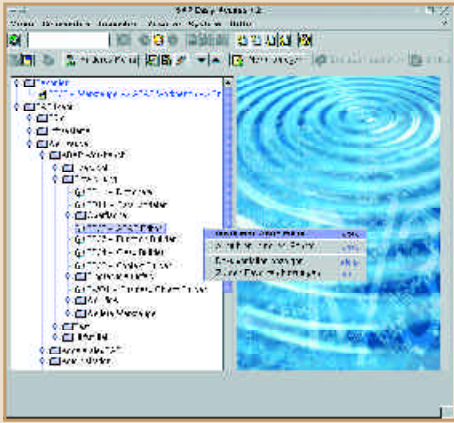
SAP Easy Access 4.6

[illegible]

Favorites

SAP menu

Office

Workplace

ABAP Workbench

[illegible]

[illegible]

ABAP Editor

Function Builder

Class Builder

Screen Painter

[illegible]

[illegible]

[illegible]

Add to favorites

Change favorites

Delete favorites